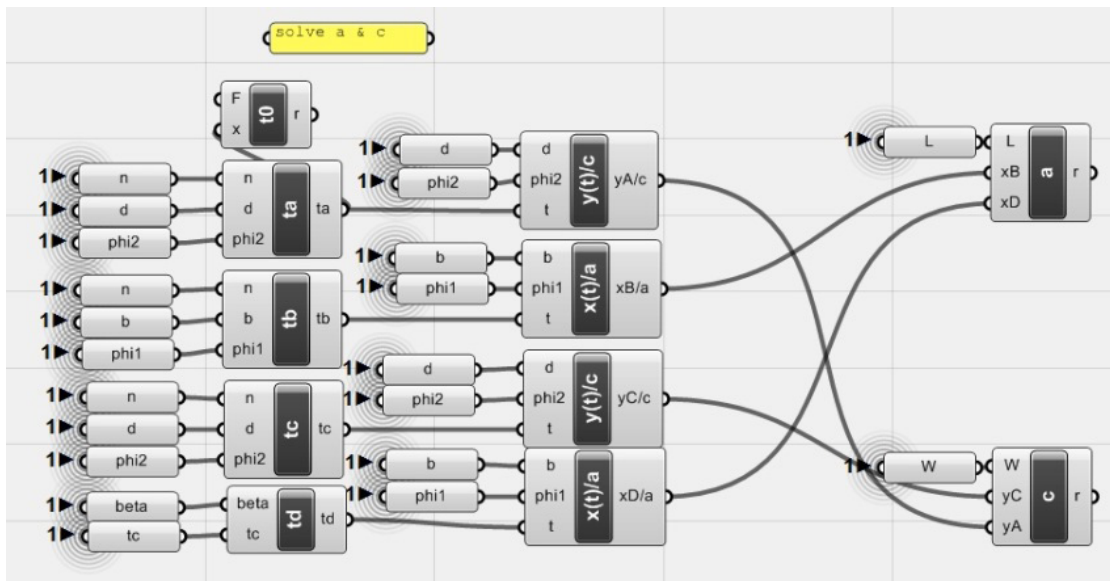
solve a & c

F
x
t0
r

1 n
1 d
1 phi2
n
d
phi2
ta
ta

1 n
1 b
1 phi1
n
b
phi1
tb
tb

1 n
1 d
1 phi2
n
d
phi2
tc
tc

1 beta
1 tc
beta
tc
td
td

1 d
1 phi2
d
phi2
t
y(t)/c
yA/c

1 b
1 phi1
b
phi1
t
x(t)/a
xB/a

1 d
1 phi2
d
phi2
t
y(t)/c
yC/c

1 b
1 phi1
b
phi1
t
x(t)/a
xD/a

1 L
L
xB
xD
a
r

1 W
W
yC
yA
c
r